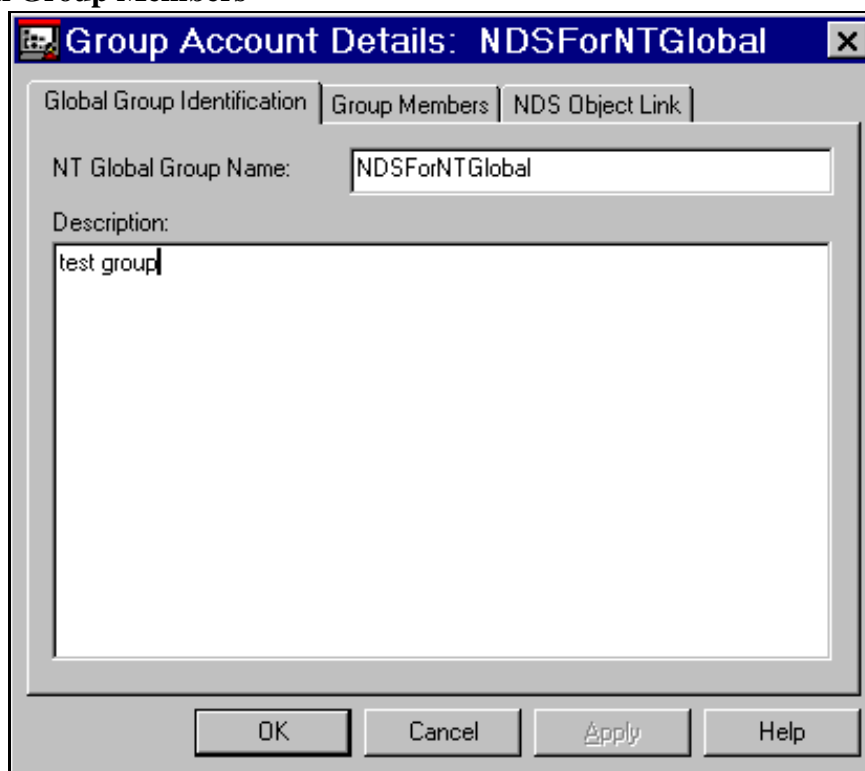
Group Members

Group Account Details: NDSForNTGlobal

Global Group Identification | Group Members | NDS Object Link

NT Global Group Name: NDSForNTGlobal

Description:

test group

OK Cancel Apply Help